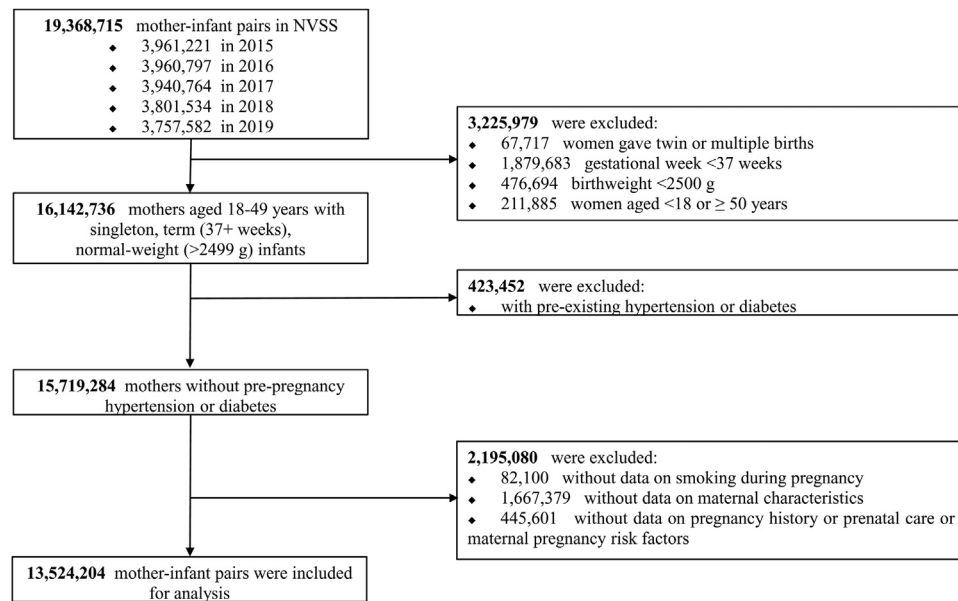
**19,368,715** mother-infant pairs in NVSS
- 3,961,221 in 2015
- 3,960,797 in 2016
- 3,940,764 in 2017
- 3,801,534 in 2018
- 3,757,582 in 2019

**3,225,979** were excluded:
- 67,717 women gave twin or multiple births
- 1,879,683 gestational week <37 weeks
- 476,694 birthweight <2500 g
- 211,885 women aged <18 or ≥ 50 years

**16,142,736** mothers aged 18-49 years with singleton, term (37+ weeks), normal-weight (>2499 g) infants

**423,452** were excluded:
- with pre-existing hypertension or diabetes

**15,719,284** mothers without pre-pregnancy hypertension or diabetes

**2,195,080** were excluded:
- 82,100 without data on smoking during pregnancy
- 1,667,379 without data on maternal characteristics
- 445,601 without data on pregnancy history or prenatal care or maternal pregnancy risk factors

**13,524,204** mother-infant pairs were included for analysis